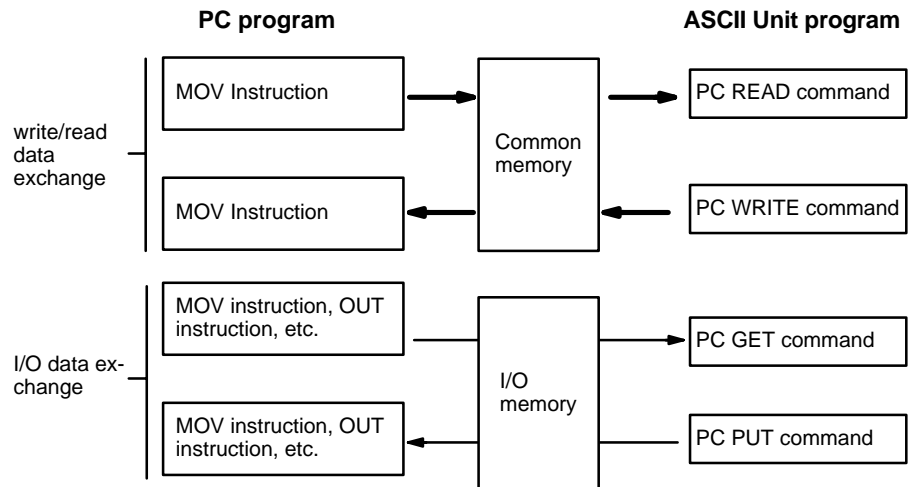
PC program

ASCII Unit program

write/read data exchange

MOV Instruction

Common memory

PC READ command

MOV Instruction

PC WRITE command

I/O data exchange

MOV instruction, OUT instruction, etc.

I/O memory

PC GET command

MOV instruction, OUT instruction, etc.

PC PUT command